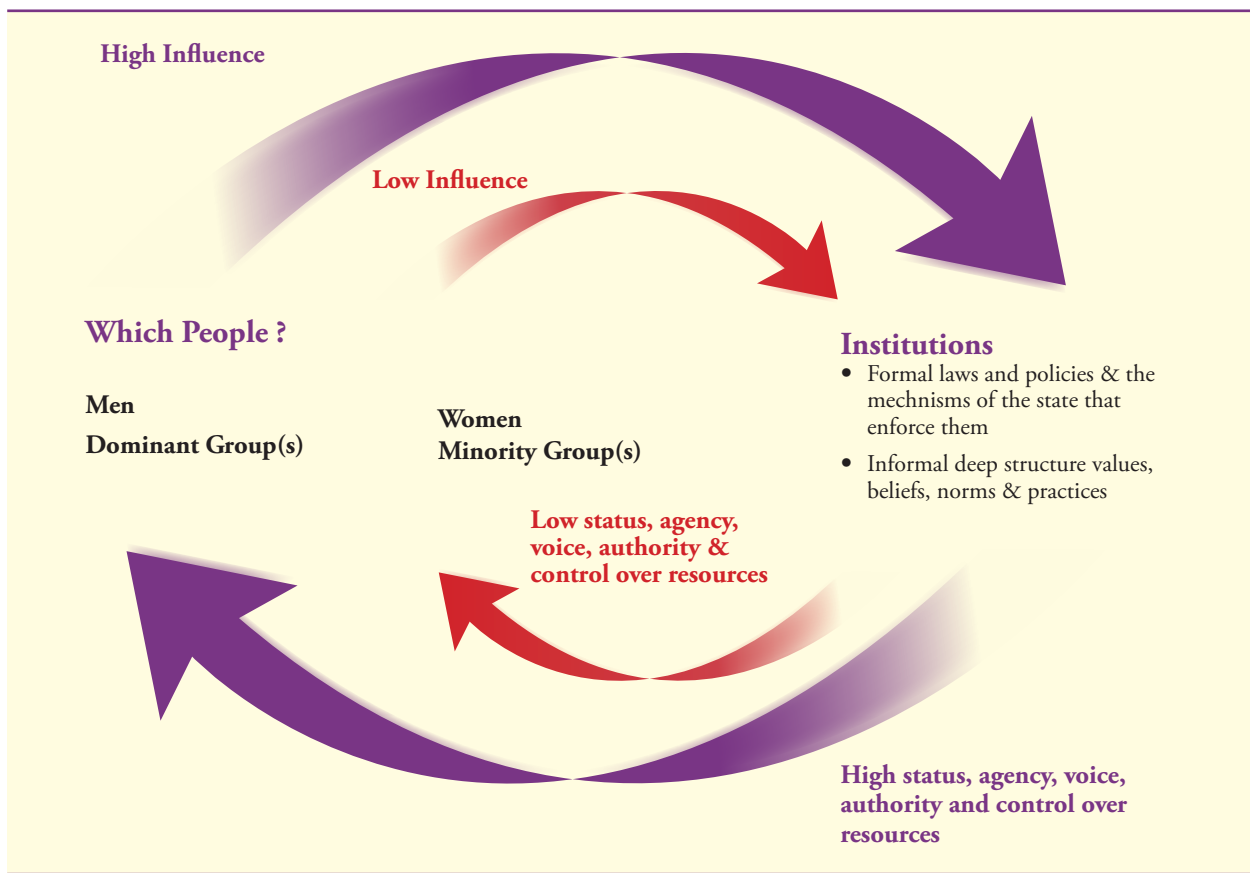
High Influence

Low Influence

Which People ?

Men

Dominant Group(s)

Women

Minority Group(s)

Institutions

• Formal laws and policies & the mechnisms of the state that enforce them

• Informal deep structure values, beliefs, norms & practices

Low status, agency, voice, authority & control over resources

High status, agency, voice, authority and control over resources